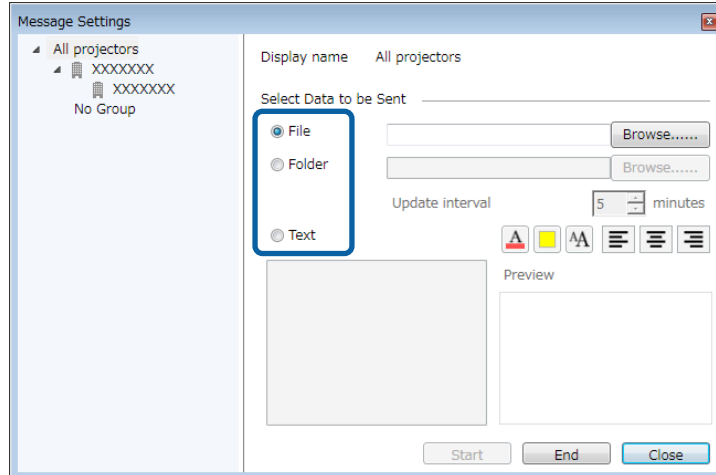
Message Settings

All projectors
XXXXXXX
XXXXXXX
No Group

Display name All projectors

Select Data to be Sent

File
Browse......
Folder
Browse......
Update interval 5 minutes
Text

A AA

Preview

Start End Close